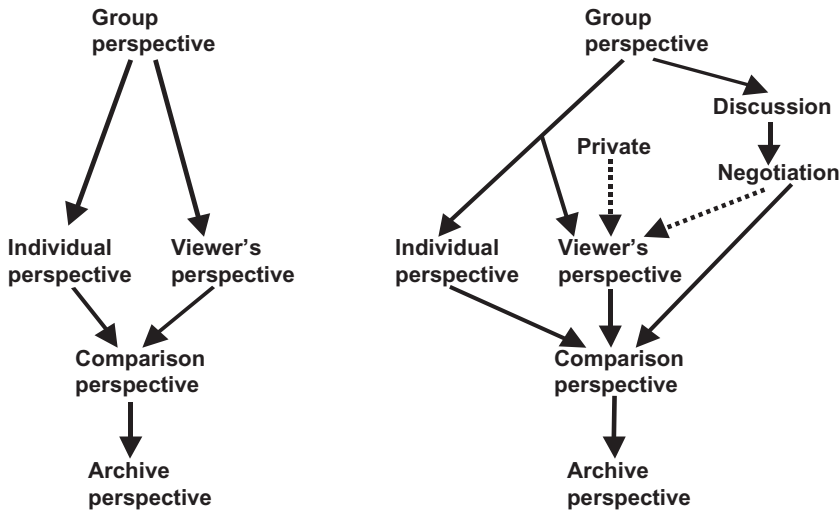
Group perspective

Individual perspective

Viewer's perspective

Comparison perspective

Archive perspective

Group perspective

Discussion

Private

Negotiation

Individual perspective

Viewer's perspective

Comparison perspective

Archive perspective